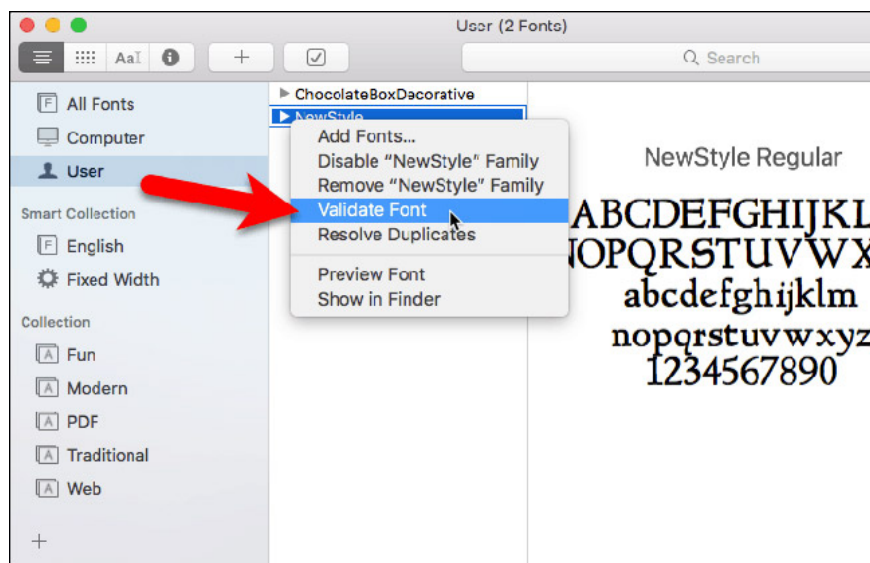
User (2 Fonts)

AaI

+

Search

All Fonts
Computer
User

Smart Collection
English
Fixed Width

Collection
Fun
Modern
PDF
Traditional
Web

+

ChocolateBoxDecorative
NewStyle

Add Fonts...
Disable "NewStyle" Family
Remove "NewStyle" Family
Validate Font
Resolve Duplicates

Preview Font
Show in Finder

NewStyle Regular

ABCDEFGHIJKL
NOPQRSTUVWX
abcdefghijklm
nopqrstuvwxyz
1234567890